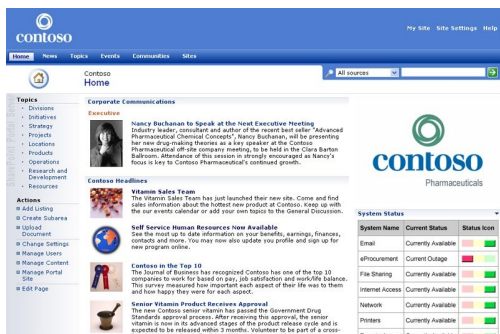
contoso

My Site Site Settings Help

Home News Topics Events Communities Sites

Contoso
Home

All sources

Topics
Divisions
Initiatives
Strategy
Projects
Locations
Products
Operations
Research and Development
Resources

Actions
Add Listing
Create Subarea
Upload Document
Change Settings
Manage Users
Manage Content
Manage Portal Site
Edit Page

Corporate Communications

Executive

Nancy Buchanan to Speak at the Next Executive Meeting
Industry leader, consultant and author of the recent best seller "Advanced Pharmaceutical Chemical Concepts", Nancy Buchanan, will be presenting her new drug-making theories as a key speaker at the Contoso Pharmaceutical off-site company meeting, to be held in the Clara Barton Ballroom. Attendance of this session is strongly encouraged as Nancy's focus is key to Contoso Pharmaceutical's continued growth.

Contoso Headlines

Vitamin Sales Team
The Vitamin Sales Team has just launched their new site. Come and find sales information about the hottest new product at Contoso. Keep up with the our events calendar or add your own topics to the General Discussion.

Self Service Human Resources Now Available
See the most up to date information on your benefits, earnings, finances, contacts and more. You may now also update you profile and sign up for new program online.

Contoso in the Top 10
The Journal of Business has recognized Contoso has one of the top 10 companies to work for based on pay, job satisfaction and work/life balance. This survey measured how important each aspect of their life was to them and how happy they were for each aspect.

Senior Vitamin Product Receives Approval
The new Contoso senior vitamin has passed the Government Drug Standards approval process. After receiving this approval, the senior vitamin is now in its advanced stages of the product release cycle and is expected to be released within 3 months. Volunteer to be part of a cross-

contoso
Pharmaceuticals

System Status

| System Name | Current Status | Status Icon |
|---|---|---|
| Email | Currently Available | |
| eProcurement | Current Outage | |
| File Sharing | Currently Available | |
| Internet Access | Currently Available | |
| Network | Currently Available | |
| Printers | Currently Available | |